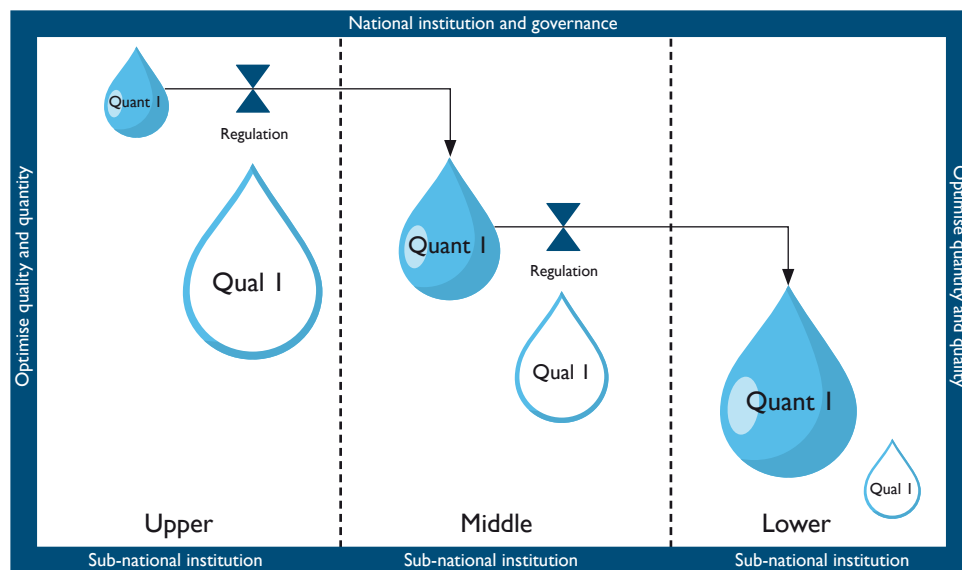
National institution and governance

Optimise quality and quantity

Quant I

Regulation

Qual I

Upper

Quant I

Regulation

Qual I

Middle

Quant I

Qual I

Lower

Optimise quantity and quality

Sub-national institution

Sub-national institution

Sub-national institution